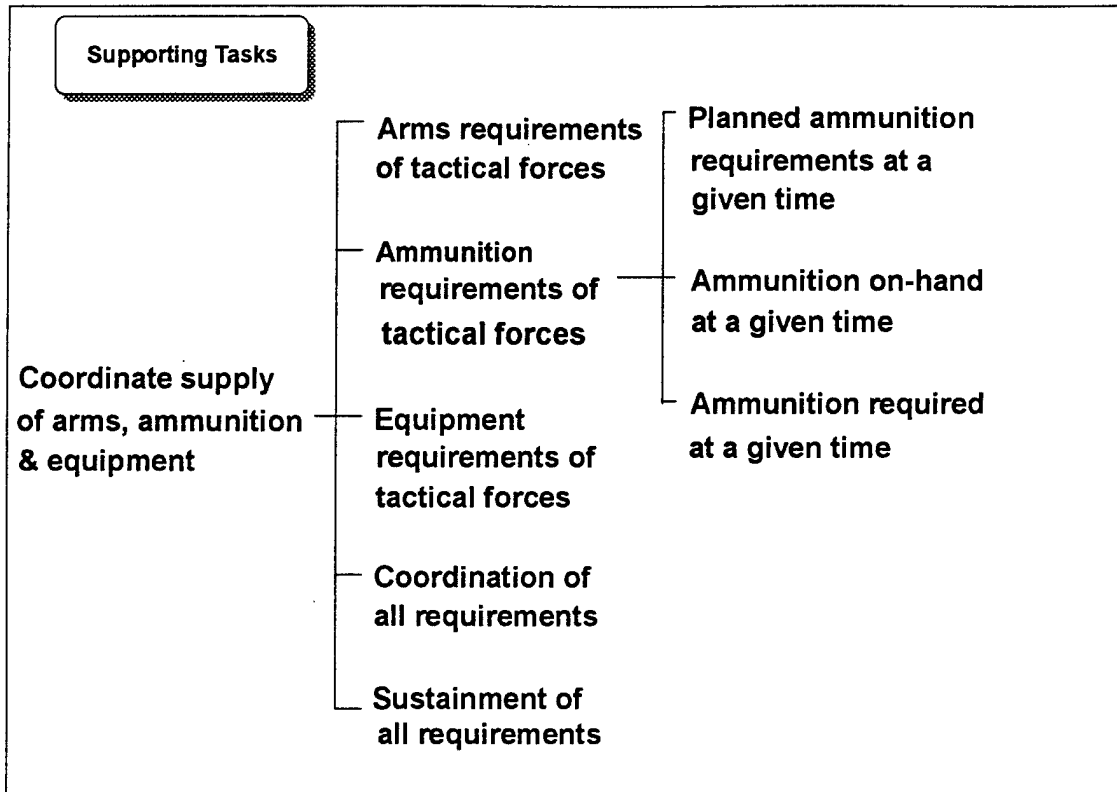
Supporting Tasks

Coordinate supply of arms, ammunition & equipment

Arms requirements of tactical forces

Ammunition requirements of tactical forces

Equipment requirements of tactical forces

Coordination of all requirements

Sustainment of all requirements

Planned ammunition requirements at a given time

Ammunition on-hand at a given time

Ammunition required at a given time